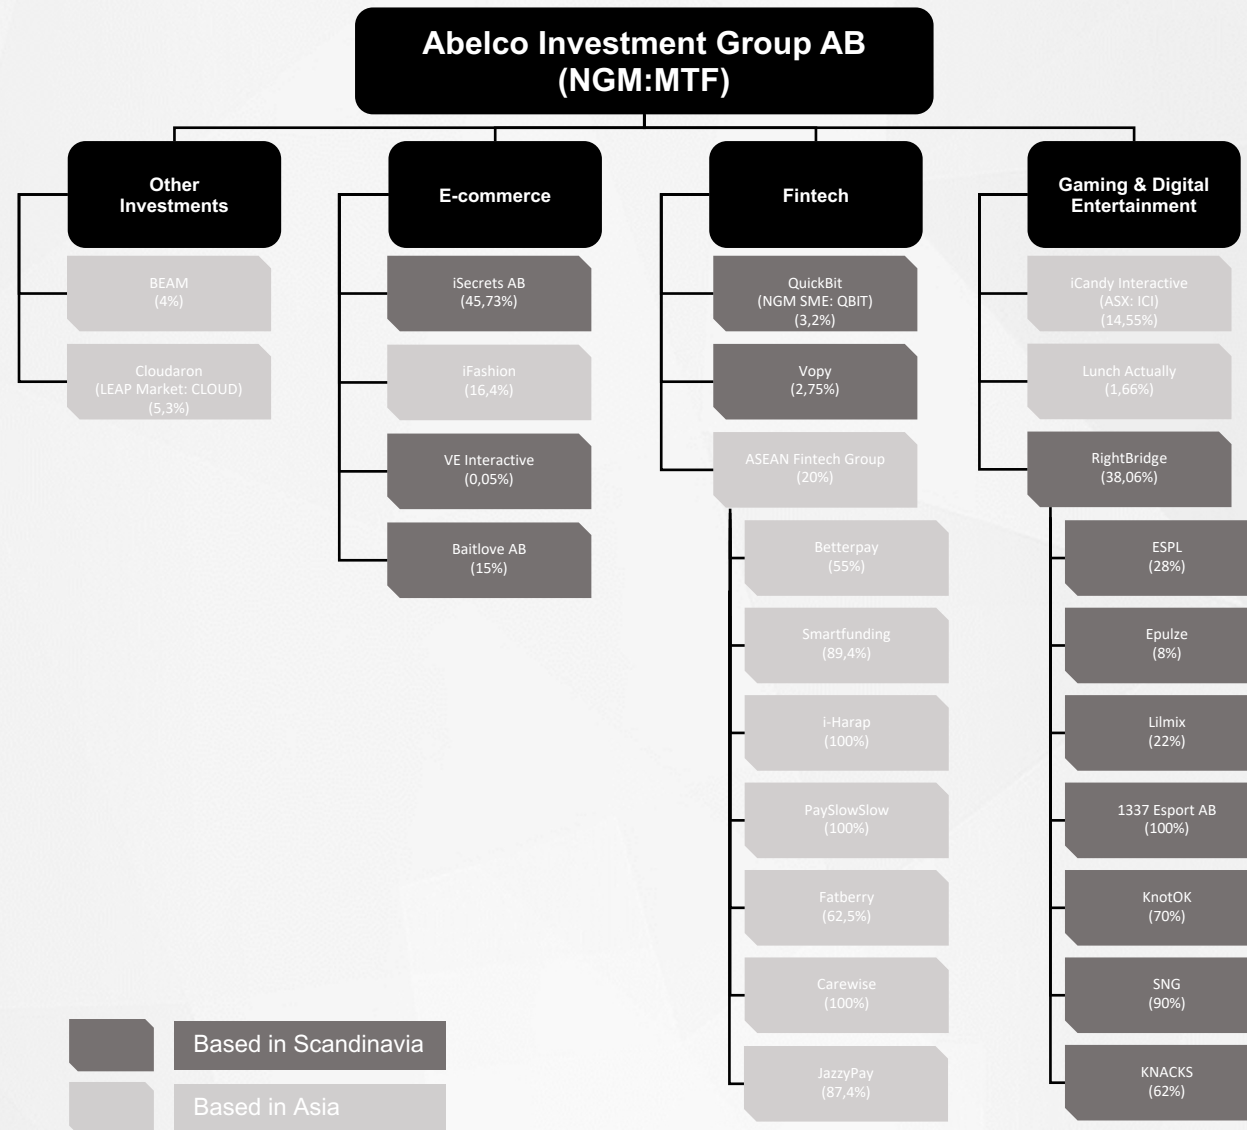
Abelco Investment Group AB
(NGM:MTF)

Other Investments

BEAM
(4%)

Cloudaron
(LEAP Market: CLOUD)
(5,3%)

E-commerce

iSecrets AB
(45,73%)

iFashion
(16,4%)

VE Interactive
(0,05%)

Baitlove AB
(15%)

Fintech

QuickBit
(NGM SME: QBIT)
(3,2%)

Vopy
(2,75%)

ASEAN Fintech Group
(20%)

Betterpay
(55%)

Smartfunding
(89,4%)

i-Harap
(100%)

PaySlowSlow
(100%)

Fatberry
(62,5%)

Carewise
(100%)

JazzyPay
(87,4%)

Gaming & Digital Entertainment

iCandy Interactive
(ASX: ICI)
(14,55%)

Lunch Actually
(1,66%)

RightBridge
(38,06%)

ESPL
(28%)

Epulze
(8%)

Lilmix
(22%)

1337 Esport AB
(100%)

KnotOK
(70%)

SNG
(90%)

KNACKS
(62%)

Based in Scandinavia

Based in Asia